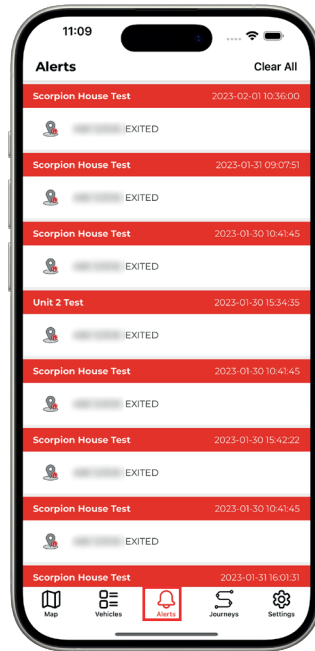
11:09

Alerts

Clear All

Scorpion House Test 2023-02-01 10:36:00

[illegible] EXITED

Scorpion House Test 2023-01-31 09:07:51

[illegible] EXITED

Scorpion House Test 2023-01-30 10:41:45

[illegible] EXITED

Unit 2 Test 2023-01-30 15:34:35

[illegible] EXITED

Scorpion House Test 2023-01-30 10:41:45

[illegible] EXITED

Scorpion House Test 2023-01-30 15:42:22

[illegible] EXITED

Scorpion House Test 2023-01-30 10:41:45

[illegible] EXITED

Scorpion House Test 2023-01-31 16:01:31

Map Vehicles Alerts Journeys Settings